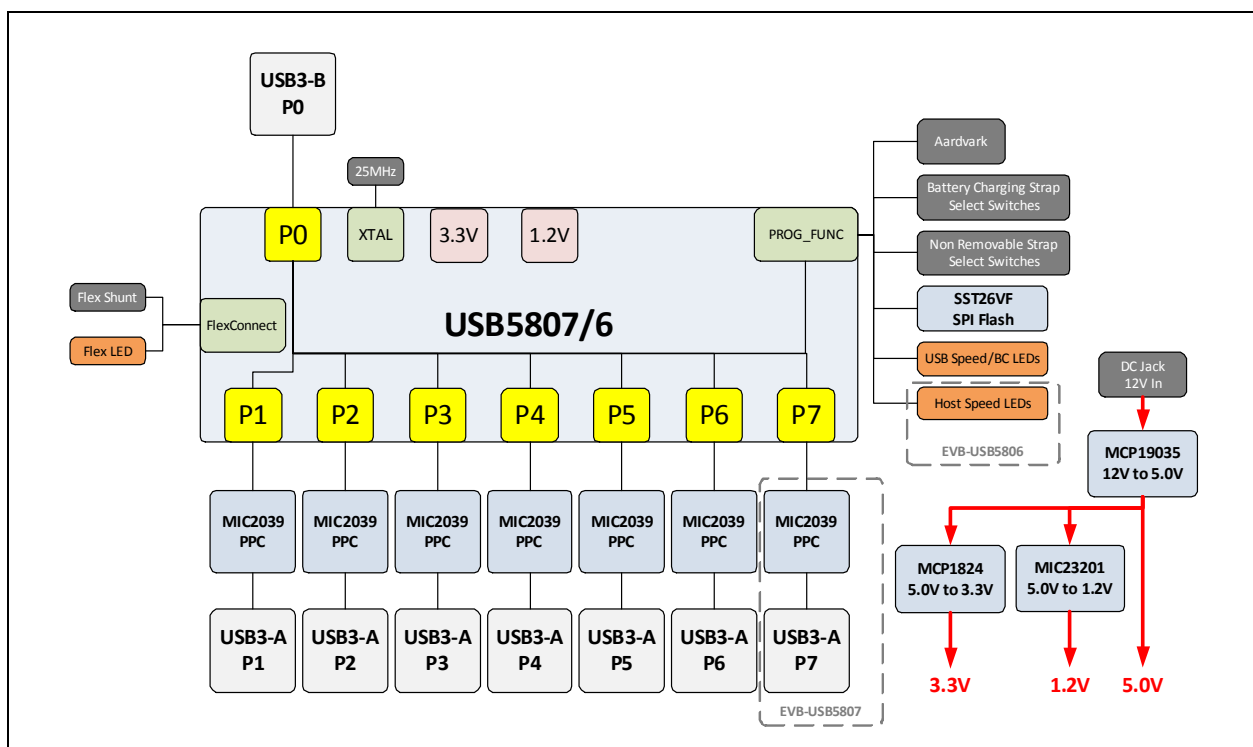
USB3-B
P0

25MHz

P0

XTAL

3.3V

1.2V

PROG_FUNC

Aardvark

Battery Charging Strap Select Switches

Non Removable Strap Select Switches

SST26VF SPI Flash

USB Speed/BC LEDs

Host Speed LEDs

EVB-USB5806

Flex Shunt

Flex LED

FlexConnect

USB5807/6

DC Jack 12V In

MCP19035 12V to 5.0V

P1 P2 P3 P4 P5 P6 P7

MIC2039 PPC

MIC2039 PPC

MIC2039 PPC

MIC2039 PPC

MIC2039 PPC

MIC2039 PPC

MIC2039 PPC

MCP1824 5.0V to 3.3V

MIC23201 5.0V to 1.2V

USB3-A P1

USB3-A P2

USB3-A P3

USB3-A P4

USB3-A P5

USB3-A P6

USB3-A P7

EVB-USB5807

3.3V

1.2V

5.0V